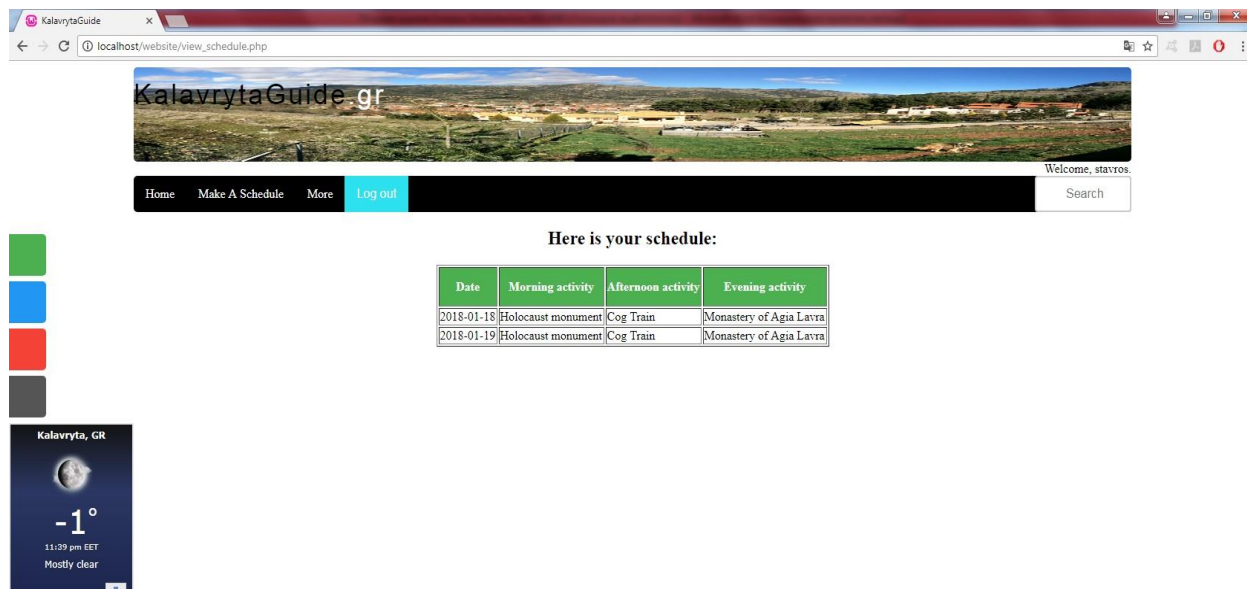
KalavrytaGuide ×

localhost/website/view_schedule.php

KalavrytaGuide.gr

Welcome, stavros.

Home Make A Schedule More Log out

Search

Here is your schedule:

| Date | Morning activity | Afternoon activity | Evening activity |
|---|---|---|---|
| 2018-01-18 | Holocaust monument | Cog Train | Monastery of Agia Lavra |
| 2018-01-19 | Holocaust monument | Cog Train | Monastery of Agia Lavra |

Kalavryta, GR

-1°

11:39 pm EET

Mostly clear